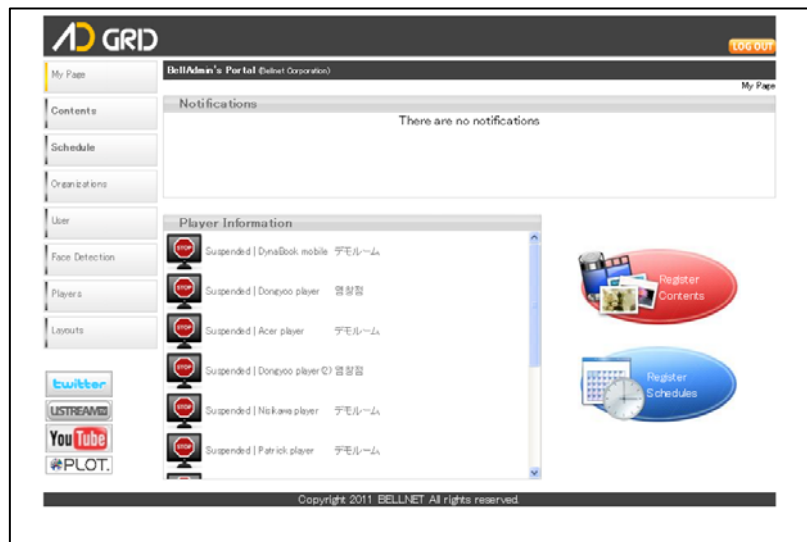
AD GRID

LOG OUT

My Page
Contents
Schedule
Organizations
User
Face Detection
Players
Layouts

BellAdmin's Portal (Bellnet Corporation)

My Page

Notifications

There are no notifications

Player Information

STOP Suspended | DynaBook mobile デモルーム
STOP Suspended | Dongyoo player 영창점
STOP Suspended | Acer player デモルーム
STOP Suspended | Dongyoo player(2) 영창점
STOP Suspended | Nakawa player デモルーム
STOP Suspended | Patrick player デモルーム

Register Contents

Register Schedules

twitter
USTREAM
YouTube
PLOT.

Copyright 2011 BELLNET All rights reserved.